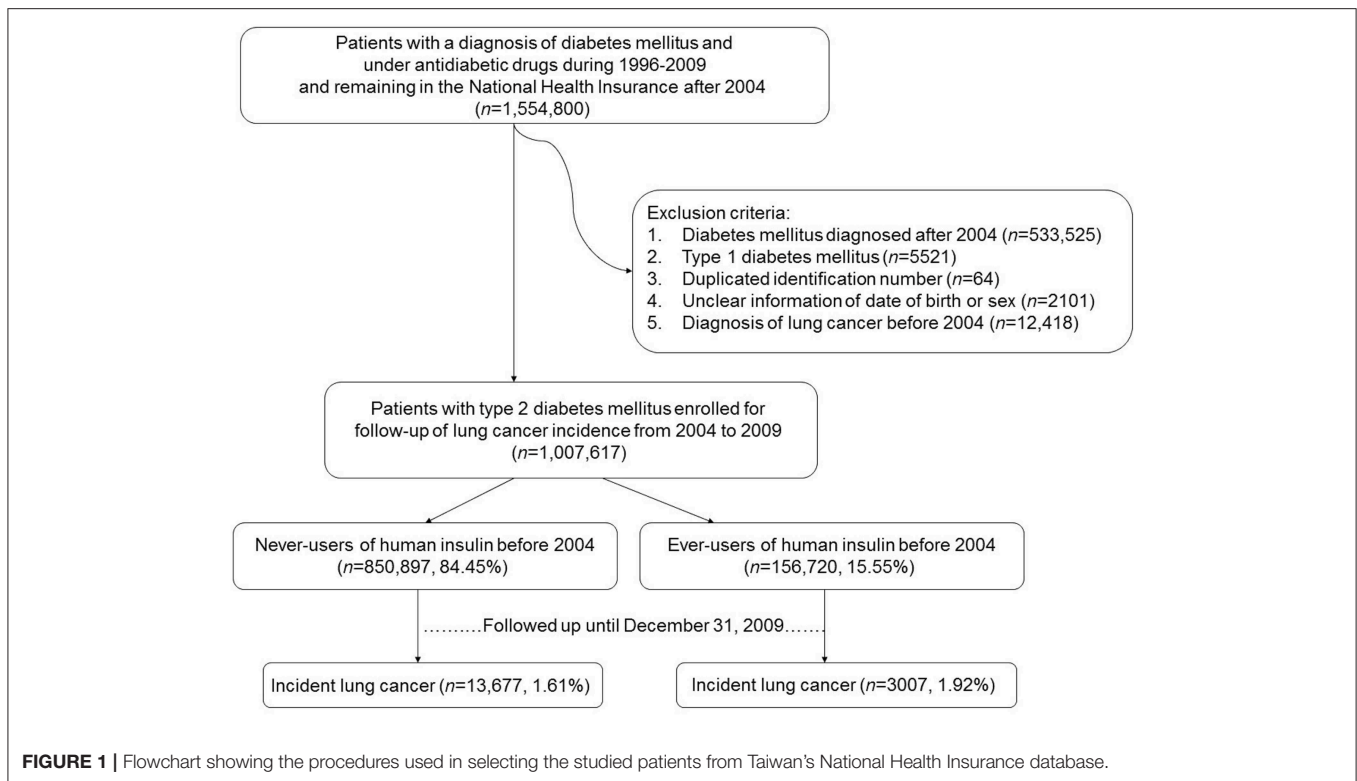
Patients with a diagnosis of diabetes mellitus and under antidiabetic drugs during 1996-2009 and remaining in the National Health Insurance after 2004 (n=1,554,800)

Exclusion criteria:
1. Diabetes mellitus diagnosed after 2004 (n=533,525)
2. Type 1 diabetes mellitus (n=5521)
3. Duplicated identification number (n=64)
4. Unclear information of date of birth or sex (n=2101)
5. Diagnosis of lung cancer before 2004 (n=12,418)

Patients with type 2 diabetes mellitus enrolled for follow-up of lung cancer incidence from 2004 to 2009 (n=1,007,617)

Never-users of human insulin before 2004 (n=850,897, 84.45%)

Ever-users of human insulin before 2004 (n=156,720, 15.55%)

..........Followed up until December 31, 2009.......

Incident lung cancer (n=13,677, 1.61%)

Incident lung cancer (n=3007, 1.92%)

FIGURE 1 | Flowchart showing the procedures used in selecting the studied patients from Taiwan's National Health Insurance database.